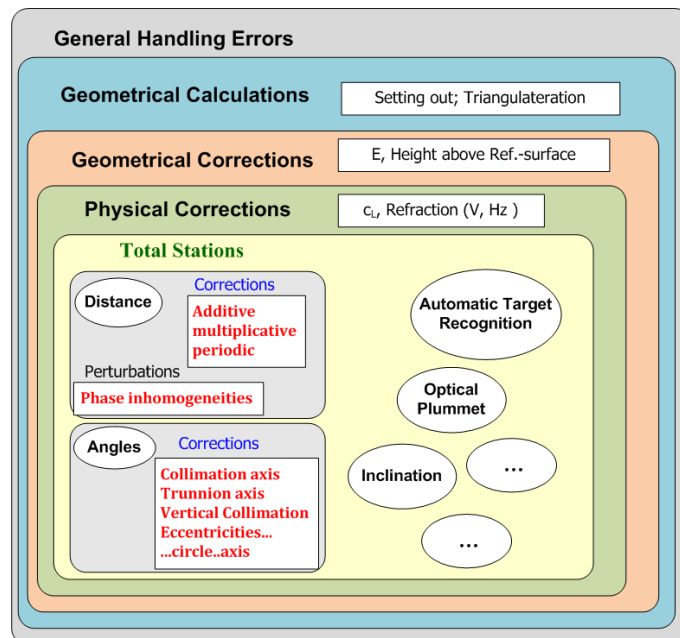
General Handling Errors

Geometrical Calculations

Setting out; Triangulateration

Geometrical Corrections

E, Height above Ref.-surface

Physical Corrections

$c_L$, Refraction (V, Hz )

Total Stations

Distance

Corrections

Additive multiplicative periodic

Perturbations

Phase inhomogeneities

Angles

Corrections

Collimation axis
Trunnion axis
Vertical Collimation
Eccentricities...
...circle..axis

Automatic Target Recognition

Optical Plummet

Inclination

...

...